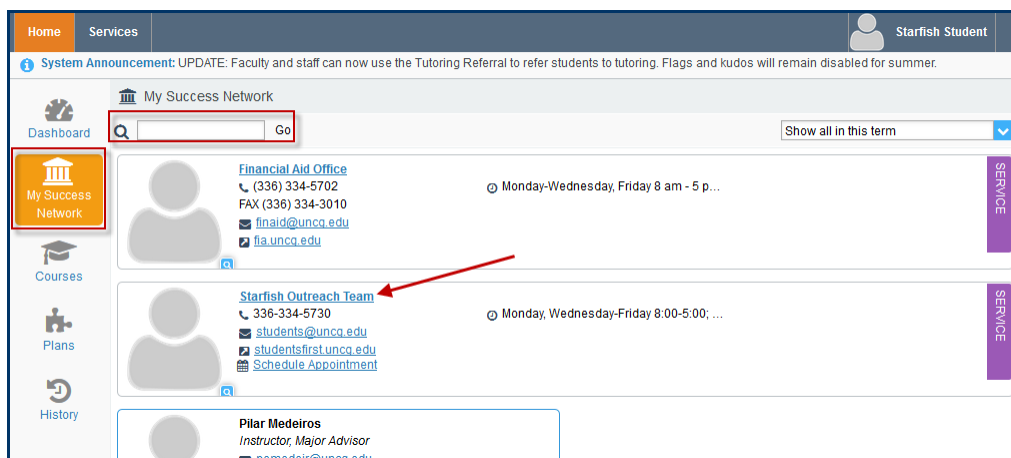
Home Services Starfish Student

System Announcement: UPDATE: Faculty and staff can now use the Tutoring Referral to refer students to tutoring. Flags and kudos will remain disabled for summer.

Dashboard

My Success Network

Courses

Plans

History

My Success Network

Go

Show all in this term

Financial Aid Office
(336) 334-5702
FAX (336) 334-3010
finaid@uncg.edu
fia.uncg.edu

Monday-Wednesday, Friday 8 am - 5 p...

SERVICE

Starfish Outreach Team
336-334-5730
students@uncg.edu
studentsfirst.uncg.edu
Schedule Appointment

Monday, Wednesday-Friday 8:00-5:00; ...

SERVICE

Pilar Medeiros
Instructor, Major Advisor
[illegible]